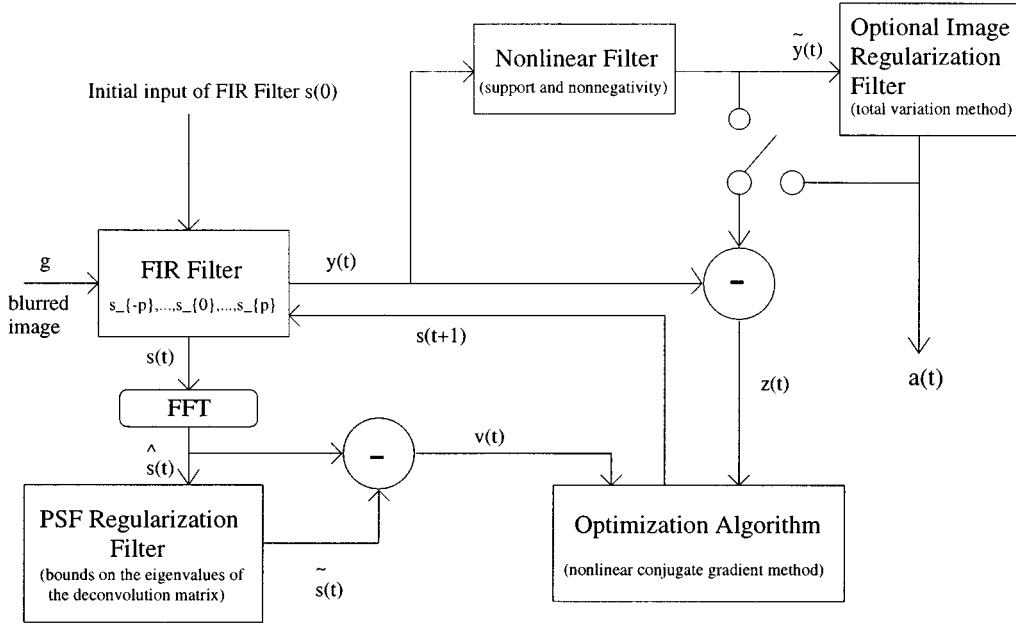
Nonlinear Filter
(support and nonnegativity)

$\tilde{y}(t)$

Optional Image Regularization Filter
(total variation method)

Initial input of FIR Filter s(0)

g

blurred image

FIR Filter
s_{-p},...,s_{0},...,s_{p}

y(t)

-

s(t+1)

a(t)

s(t)

FFT

z(t)

$\hat{s}(t)$

-

v(t)

PSF Regularization Filter
(bounds on the eigenvalues of the deconvolution matrix)

$\tilde{s}(t)$

Optimization Algorithm
(nonlinear conjugate gradient method)